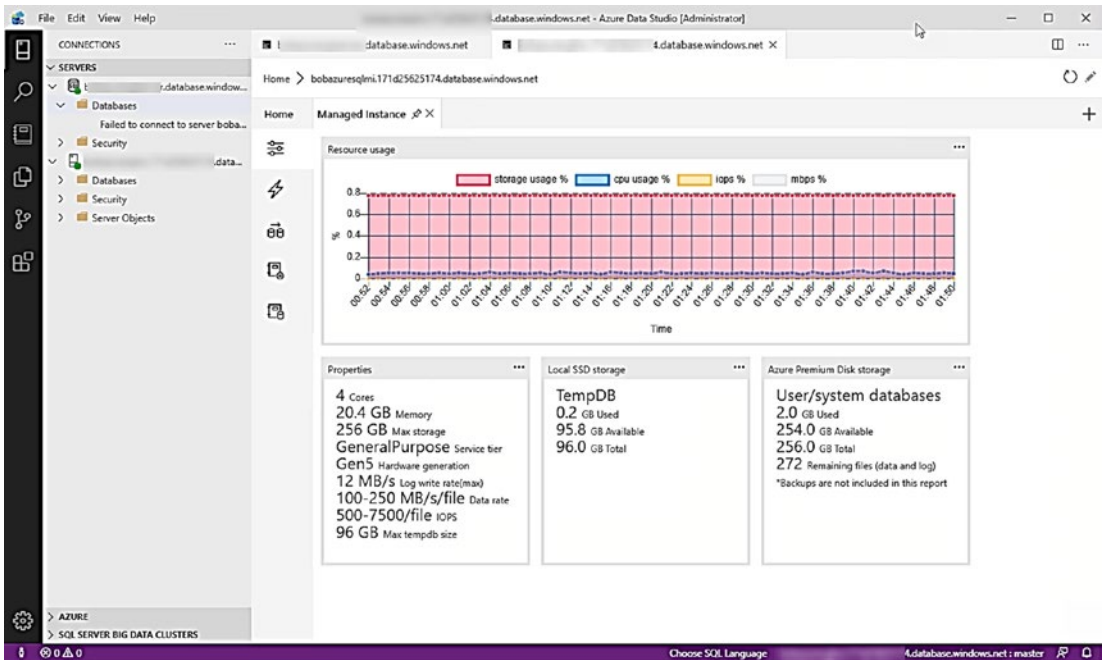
File Edit View Help

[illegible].database.windows.net - Azure Data Studio [Administrator]

CONNECTIONS ...

SERVERS

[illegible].database.window...

Databases

Failed to connect to server boba...

Security

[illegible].data...

Databases

Security

Server Objects

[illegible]database.windows.net

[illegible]4.database.windows.net ×

Home > bobazuresqlmi.171d25625174.database.windows.net

Home

Managed Instance ×

Resource usage ...

storage usage % cpu usage % iops % mbps %

0.8
0.6
% 0.4
0.2
0

00:52 00:54 00:56 00:58 01:00 01:02 01:04 01:06 01:08 01:10 01:12 01:14 01:16 01:18 01:20 01:22 01:24 01:26 01:28 01:30 01:32 01:34 01:36 01:38 01:40 01:42 01:44 01:46 01:48 01:50

Time

Properties ...

4 Cores
20.4 GB Memory
256 GB Max storage
GeneralPurpose Service tier
Gen5 Hardware generation
12 MB/s Log write rate(max)
100-250 MB/s/file Data rate
500-7500/file IOPS
96 GB Max tempdb size

Local SSD storage ...

TempDB
0.2 GB Used
95.8 GB Available
96.0 GB Total

Azure Premium Disk storage ...

User/system databases
2.0 GB Used
254.0 GB Available
256.0 GB Total
272 Remaining files (data and log)
*Backups are not included in this report

AZURE

SQL SERVER BIG DATA CLUSTERS

⊗ 0 ⚠ 0

Choose SQL Language

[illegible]4.database.windows.net : master